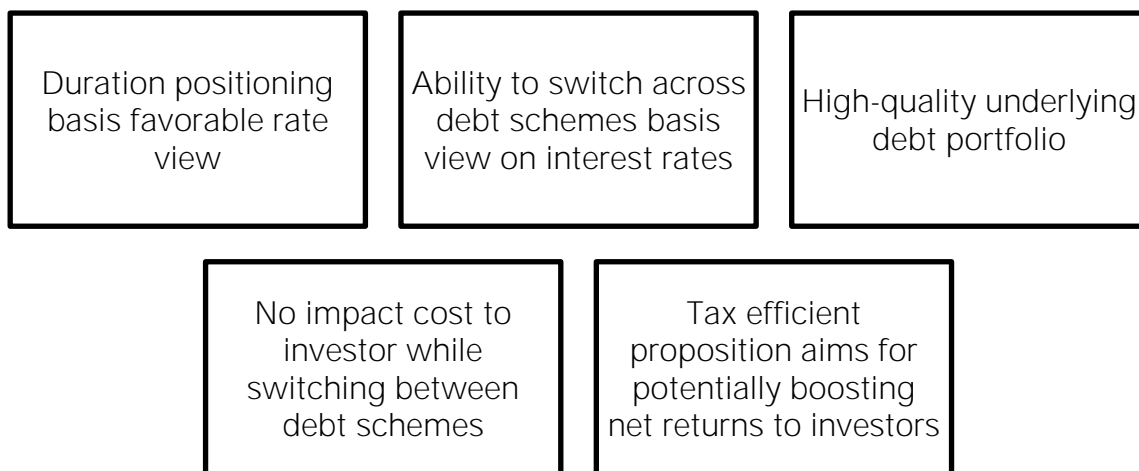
Duration positioning basis favorable rate view

Ability to switch across debt schemes basis view on interest rates

High-quality underlying debt portfolio

No impact cost to investor while switching between debt schemes

Tax efficient proposition aims for potentially boosting net returns to investors